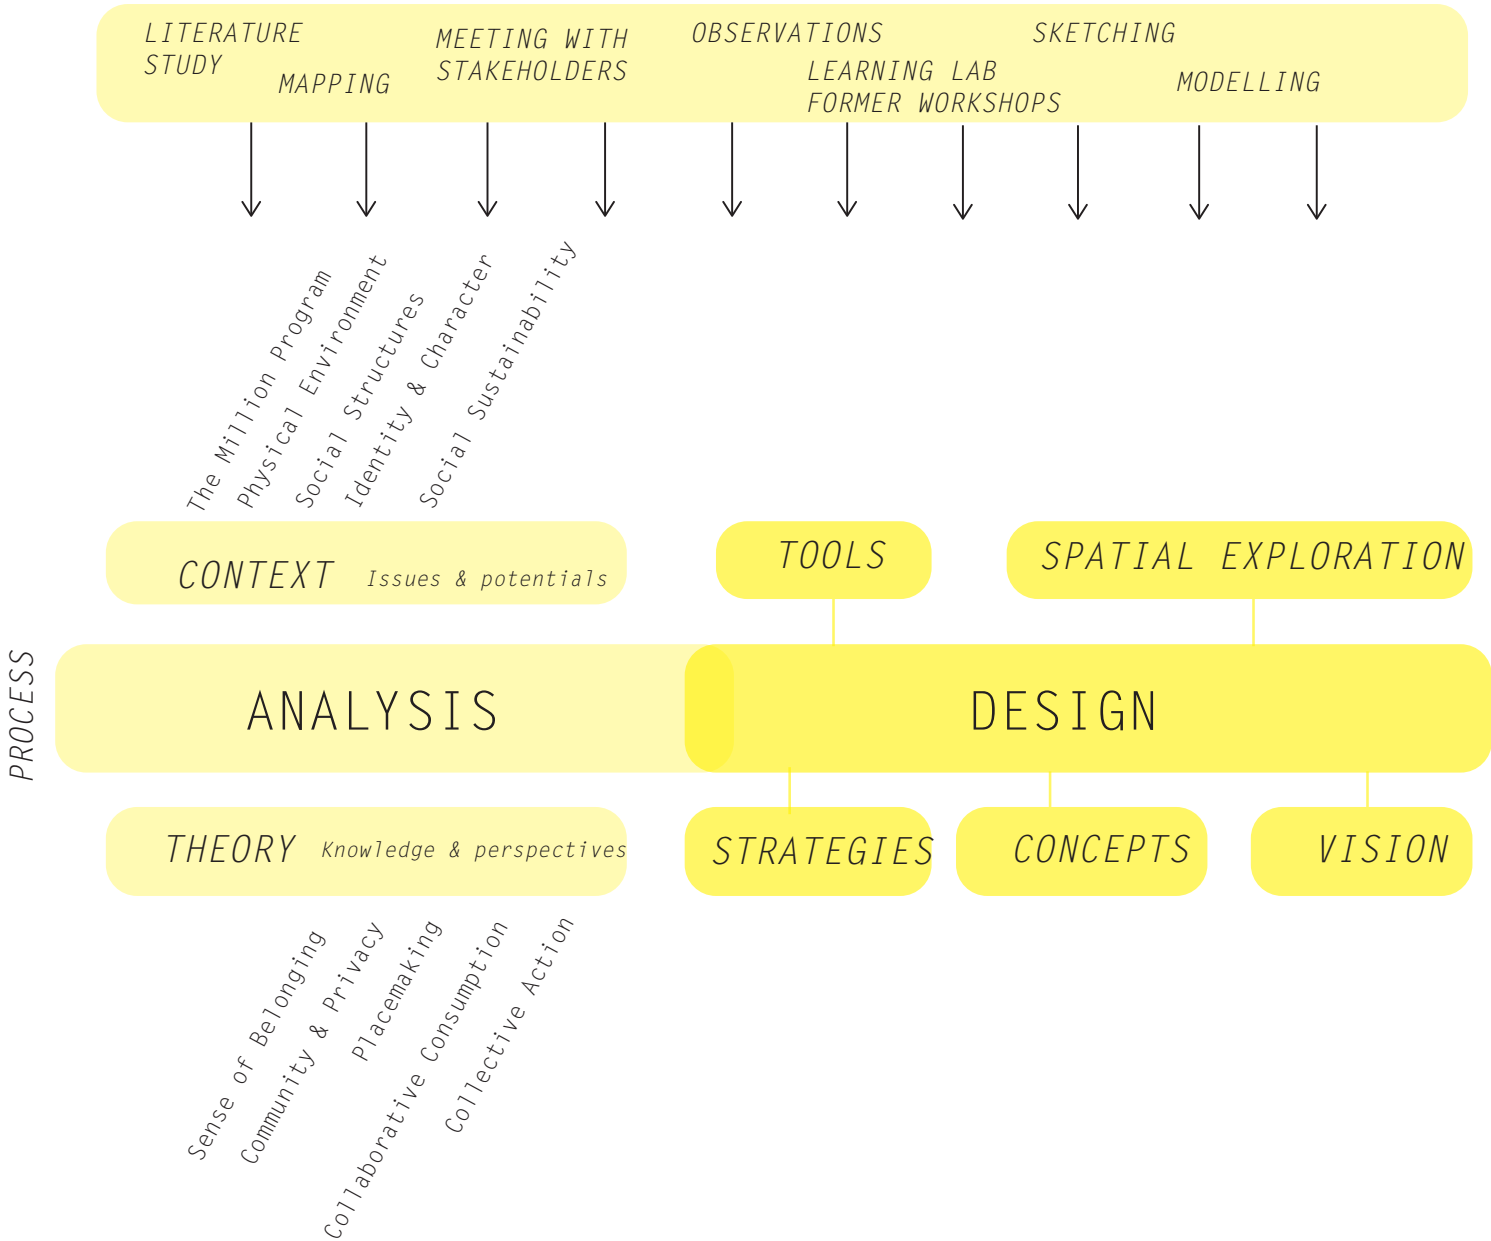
LITERATURE STUDY

MAPPING

MEETING WITH STAKEHOLDERS

OBSERVATIONS

LEARNING LAB FORMER WORKSHOPS

SKETCHING

MODELLING

The Million Program

Physical Environment

Social Structures

Identity & Character

Social Sustainability

CONTEXT Issues & potentials

TOOLS

SPATIAL EXPLORATION

PROCESS

ANALYSIS

DESIGN

THEORY Knowledge & perspectives

STRATEGIES

CONCEPTS

VISION

Sense of Belonging

Community & Privacy

Placemaking

Collaborative Consumption

Collective Action